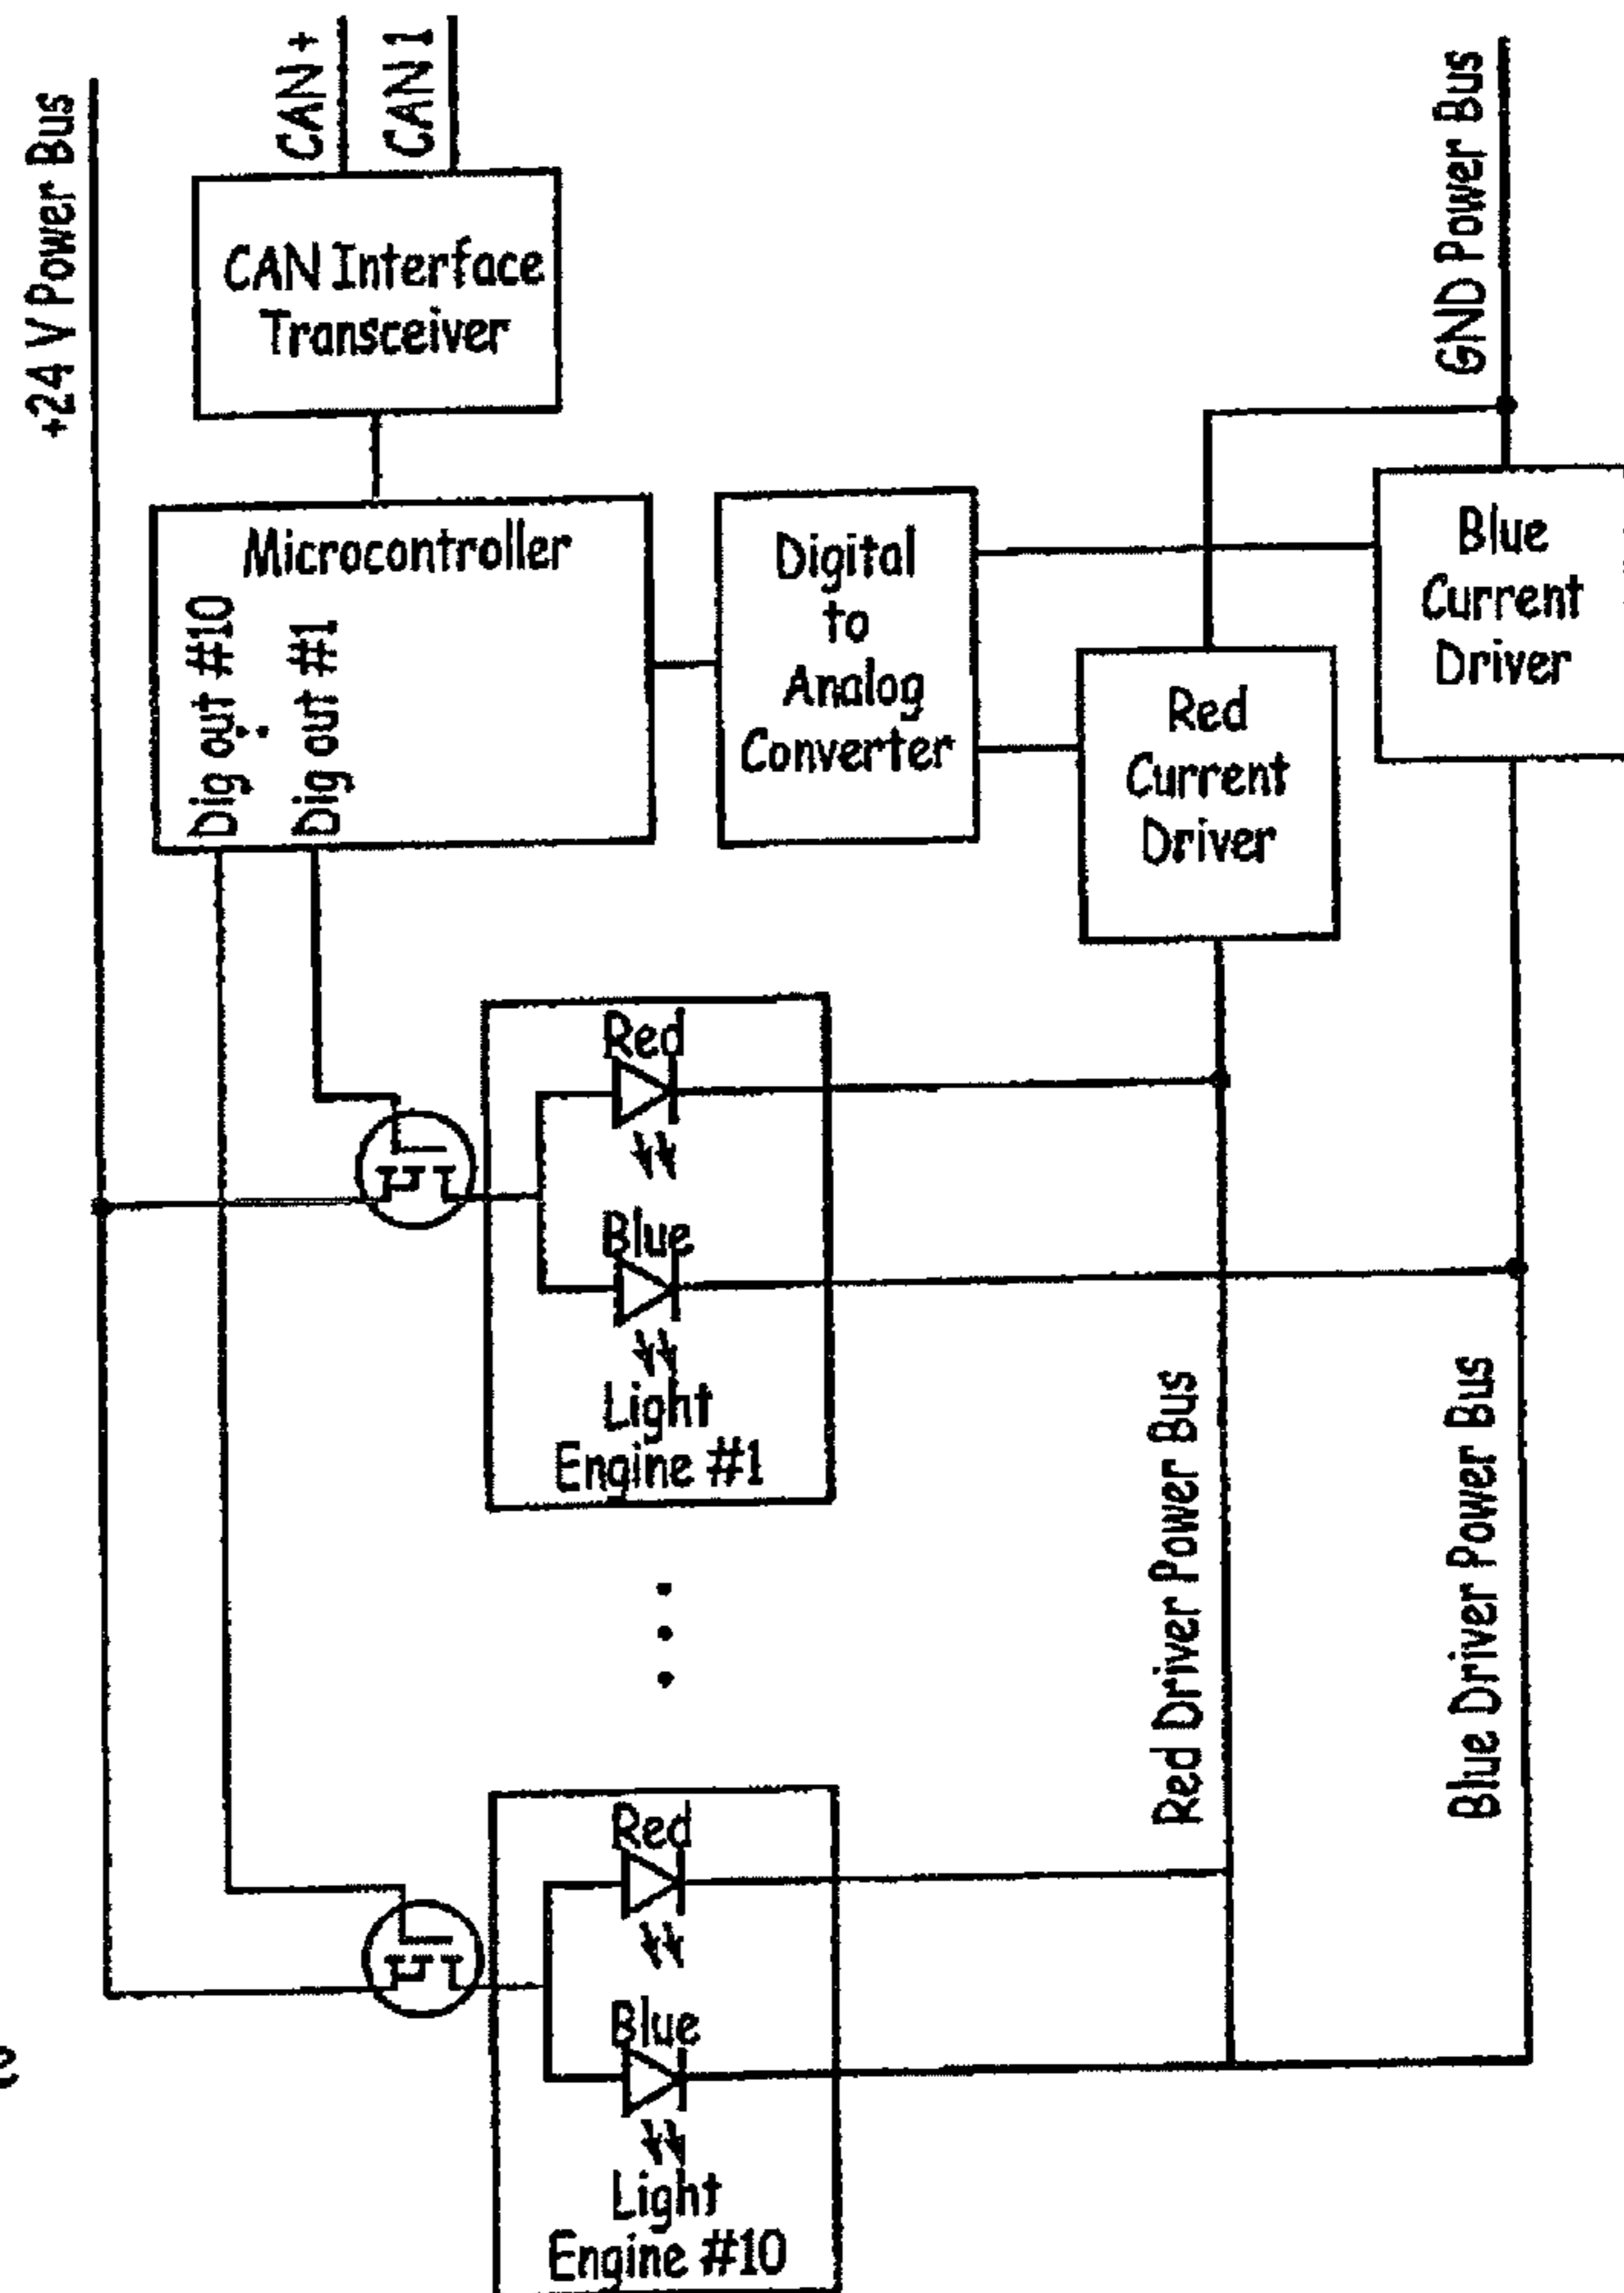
+24 V Power Bus

CAN +

CAN 1

CAN Interface Transceiver

GND Power Bus

Microcontroller

Dig out #10
⋮
Dig out #1

Digital to Analog Converter

Red Current Driver

Blue Current Driver

Red

Blue

Light Engine #1

Red Driver Power Bus

Blue Driver Power Bus

Red

Blue

Light Engine #10